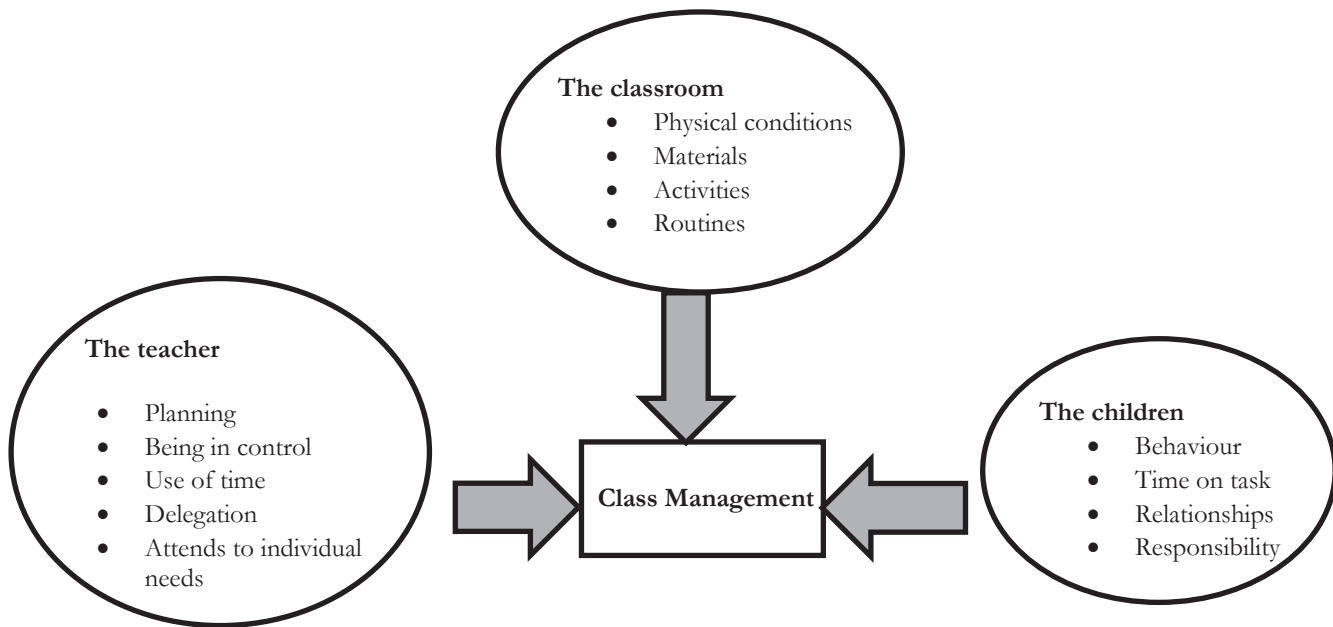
The classroom
- Physical conditions
- Materials
- Activities
- Routines

The teacher
- Planning
- Being in control
- Use of time
- Delegation
- Attends to individual needs

Class Management

The children
- Behaviour
- Time on task
- Relationships
- Responsibility